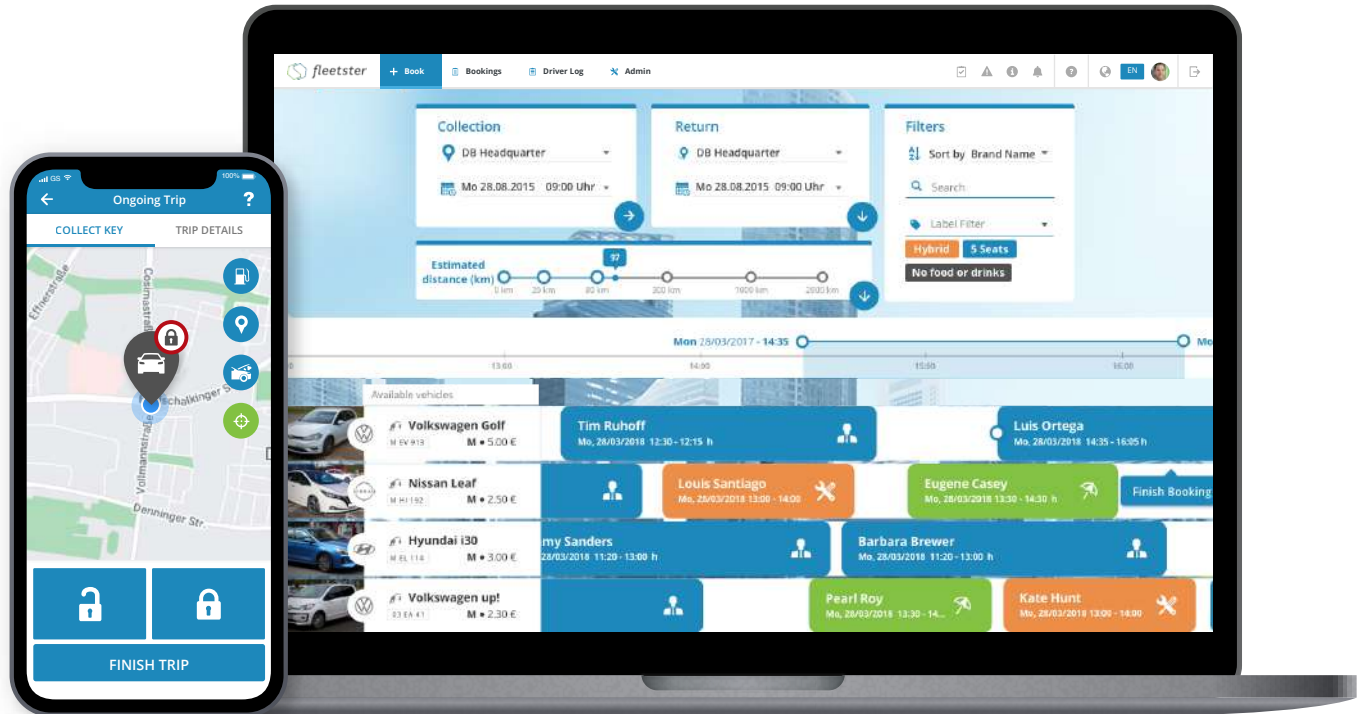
fleetster + Book Bookings Driver Log Admin EN

Collection
DB Headquarter
Mo 28.08.2015 09:00 Uhr

Return
DB Headquarter
Mo 28.08.2015 09:00 Uhr

Filters
Sort by Brand Name
Search
Label Filter
Hybrid 5 Seats
No food or drinks

Estimated distance (km)
97
0 km 20 km 80 km 300 km 1000 km 2000 km

Mon 28/03/2017 - 14:35
Mo
13:00 14:00 15:00 16:00

Available vehicles

Volkswagen Golf
M EV 913 M • 5.00 €
Tim Ruhoff
Mo, 28/03/2018 12:30 - 12:15 h
Luis Ortega
Mo, 28/03/2018 14:35 - 16:05 h

Nissan Leaf
M HI 192 M • 2.50 €
Louis Santiago
Mo, 28/03/2018 13:00 - 14:00
Eugene Casey
Mo, 28/03/2018 13:30 - 14:30 h
Finish Booking

Hyundai i30
M EL 114 M • 3.00 €
my Sanders
28/03/2018 11:20 - 13:00 h
Barbara Brewer
Mo, 28/03/2018 13:00 - 14:00 h

Volkswagen up!
03 EA 41 M • 2.30 €
Pearl Roy
Mo, 28/03/2018 13:00 - 14:00 h
Kate Hunt
Mo, 28/03/2018 14:00 - 15:00 h

GS 100%
Ongoing Trip ?
COLLECT KEY TRIP DETAILS
Effnerstraße
Cosimastraße
Schalkinger S
Vollmannstraße
Denninger Str.
FINISH TRIP